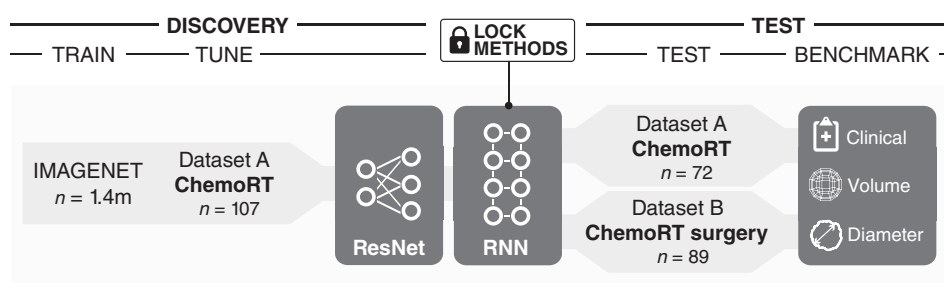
DISCOVERY
TRAIN TUNE

LOCK METHODS

TEST
TEST BENCHMARK

IMAGENET
$n$ = 1.4m

Dataset A
**ChemoRT**
$n$ = 107

ResNet

RNN

Dataset A
**ChemoRT**
$n$ = 72

Dataset B
**ChemoRT surgery**
$n$ = 89

Clinical
Volume
Diameter